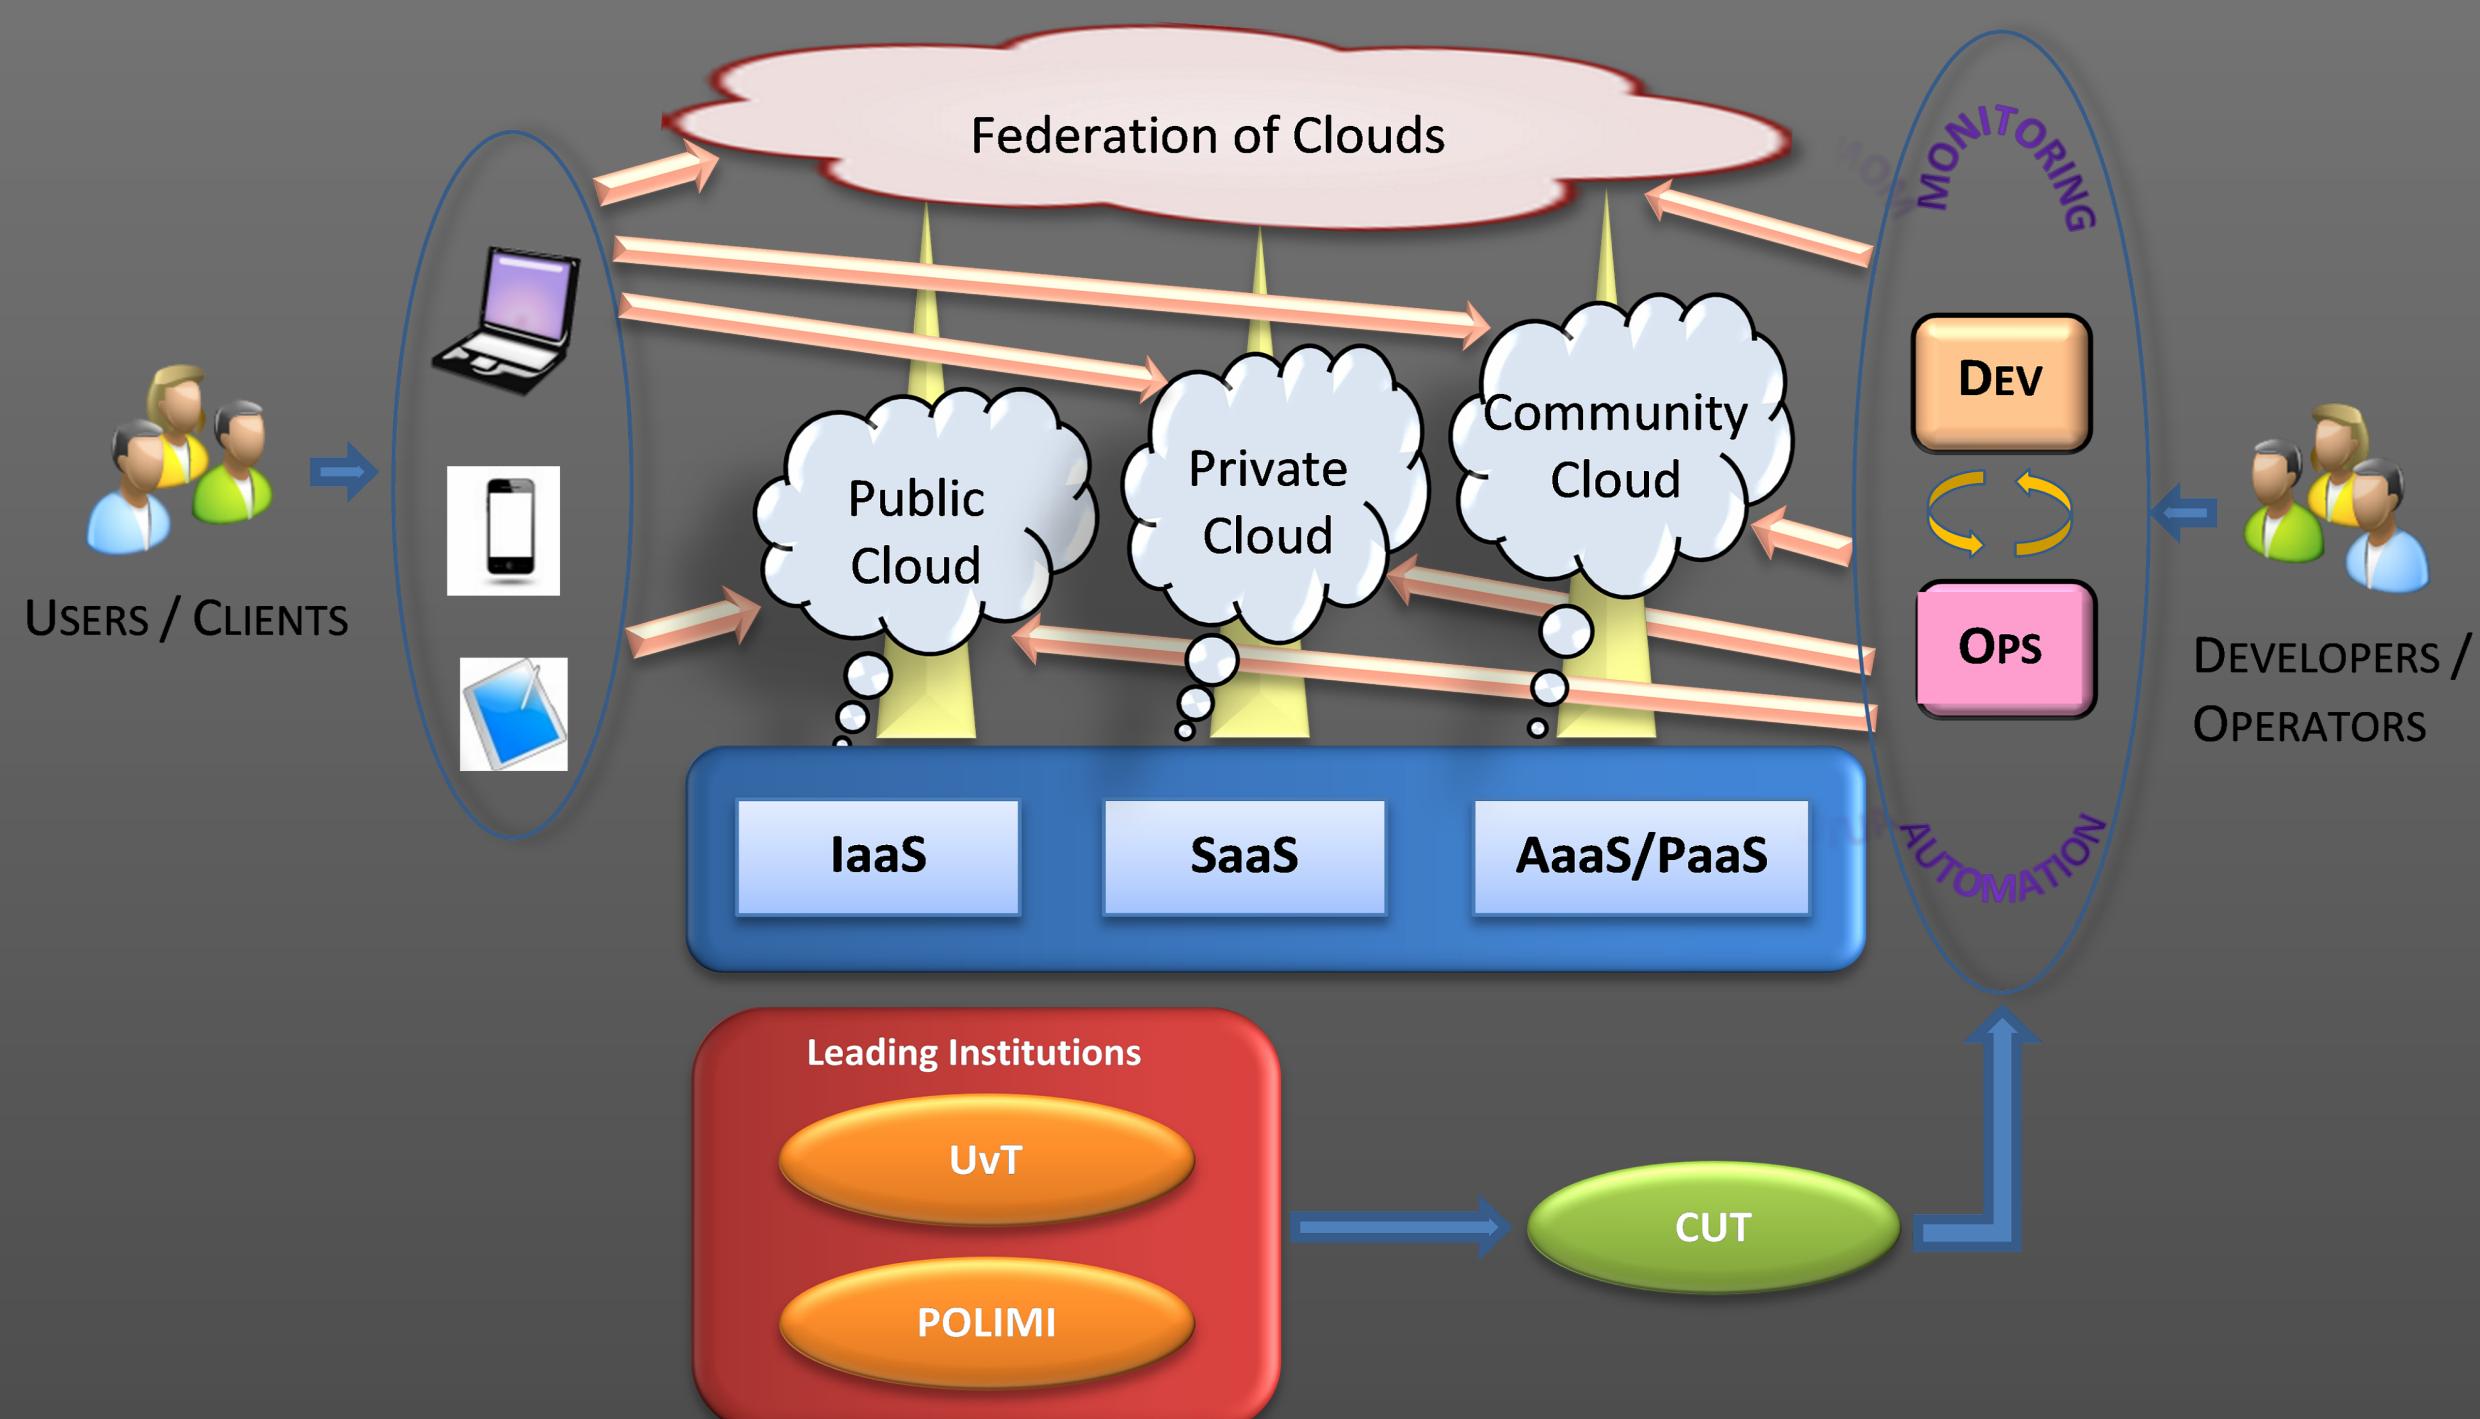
Federation of Clouds

MONITORING

USERS / CLIENTS

Public Cloud

Private Cloud

Community Cloud

DEV

OPS

DEVELOPERS / OPERATORS

IaaS

SaaS

AaaS/PaaS

AUTOMATION

Leading Institutions

UvT

POLIMI

CUT